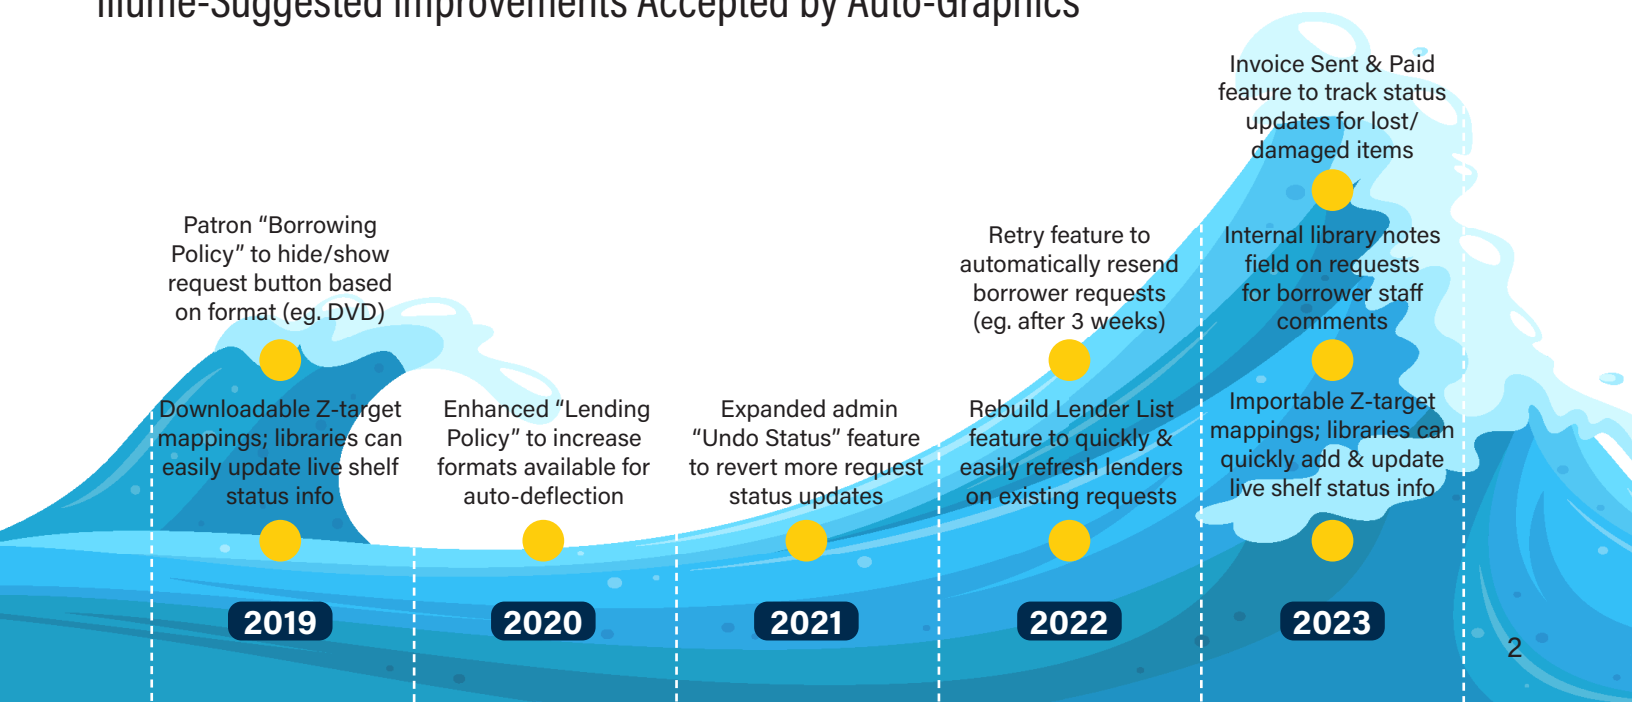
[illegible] Improvements Accepted by Auto-Graphics

Invoice Sent & Paid feature to track status updates for lost/ damaged items

Patron "Borrowing Policy" to hide/show request button based on format (eg. DVD)

Retry feature to automatically resend borrower requests (eg. after 3 weeks)

Internal library notes field on requests for borrower staff comments

Downloadable Z-target mappings; libraries can easily update live shelf status info

Enhanced "Lending Policy" to increase formats available for auto-deflection

Expanded admin "Undo Status" feature to revert more request status updates

Rebuild Lender List feature to quickly & easily refresh lenders on existing requests

Importable Z-target mappings; libraries can quickly add & update live shelf status info

2019

2020

2021

2022

2023

2